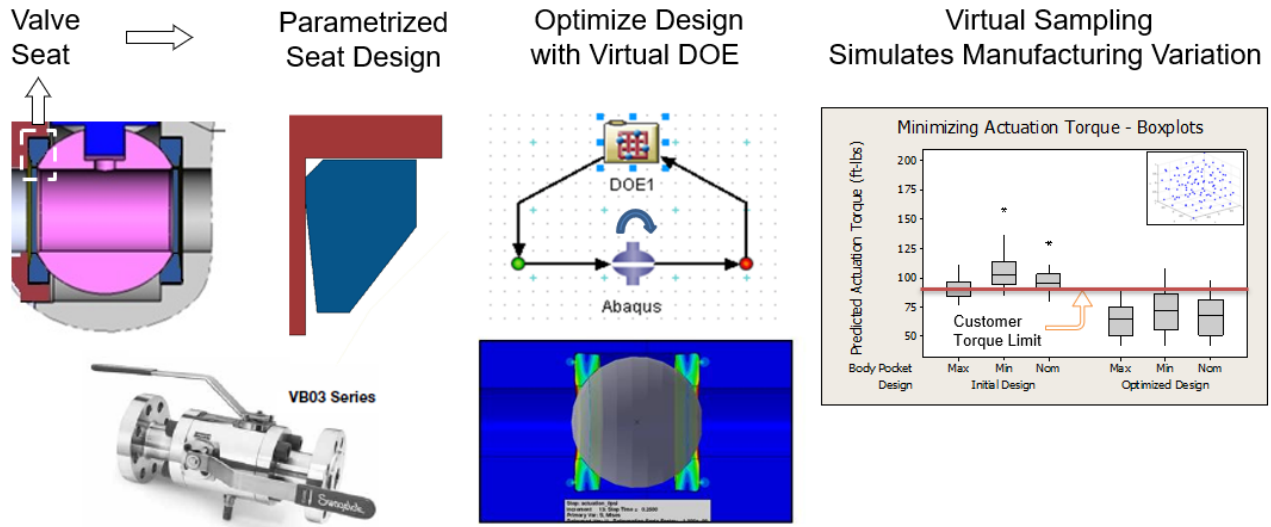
Valve Seat

Parametrized Seat Design

Optimize Design with Virtual DOE

Virtual Sampling Simulates Manufacturing Variation

DOE1

Abaqus

VB03 Series

Swagelok

Minimizing Actuation Torque - Boxplots

Predicted Actuation Torque (ft-lbs)

200
175
150
125
100
75
50

Customer Torque Limit

Body Pocket Design

Max Min Nom
Initial Design

Max Min Nom
Optimized Design